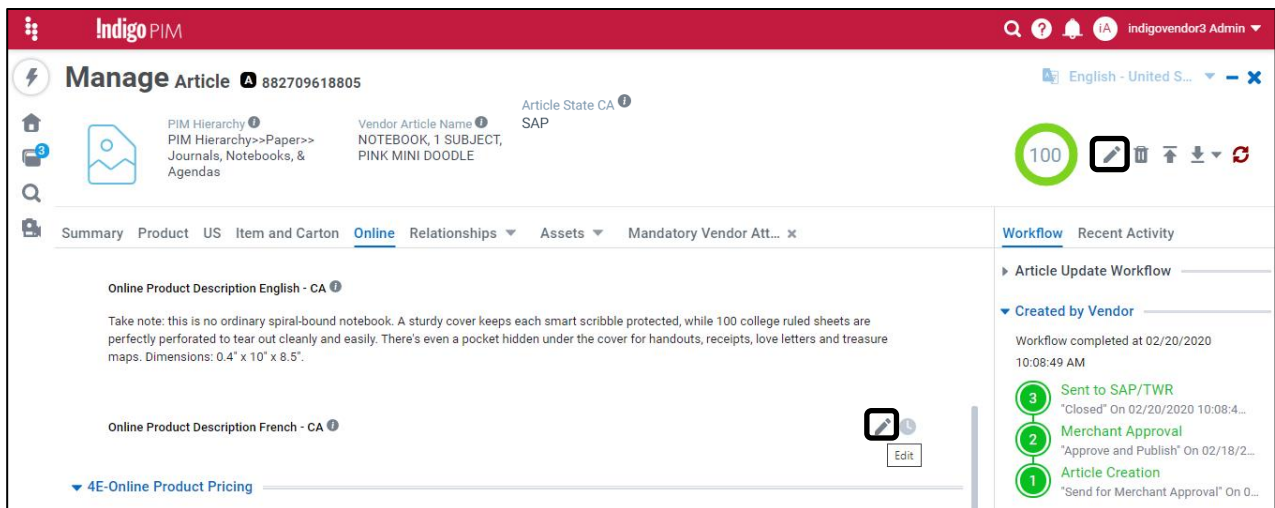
!ndigo PIM

iA indigovendor3 Admin

3

Manage Article A 882709618805

English - United S...

PIM Hierarchy
PIM Hierarchy>>Paper>> Journals, Notebooks, & Agendas

Vendor Article Name
NOTEBOOK, 1 SUBJECT, PINK MINI DOODLE

Article State CA
SAP

100

Summary Product US Item and Carton Online Relationships Assets Mandatory Vendor Att...

Online Product Description English - CA

Take note: this is no ordinary spiral-bound notebook. A sturdy cover keeps each smart scribble protected, while 100 college ruled sheets are perfectly perforated to tear out cleanly and easily. There's even a pocket hidden under the cover for handouts, receipts, love letters and treasure maps. Dimensions: 0.4" x 10" x 8.5".

Online Product Description French - CA

Edit

4E-Online Product Pricing

Workflow Recent Activity

Article Update Workflow

Created by Vendor

Workflow completed at 02/20/2020 10:08:49 AM

3 Sent to SAP/TWR
"Closed" On 02/20/2020 10:08:4...

2 Merchant Approval
"Approve and Publish" On 02/18/2...

1 Article Creation
"Send for Merchant Approval" On 0...